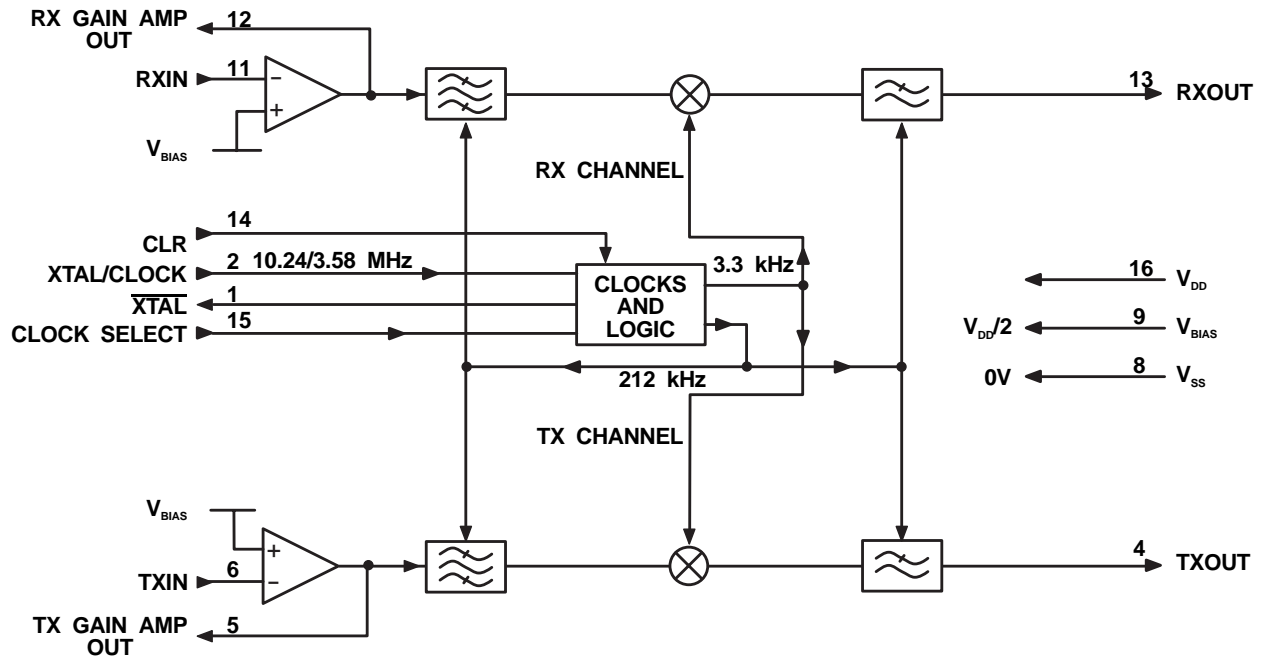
RX GAIN AMP OUT
12
RXIN
11
−
+
$V_{BIAS}$
13
RXOUT
RX CHANNEL
14
CLR
XTAL/CLOCK
2 10.24/3.58 MHz
$\overline{XTAL}$
1
CLOCK SELECT
15
CLOCKS AND LOGIC
3.3 kHz
212 kHz
16
$V_{DD}$
$V_{DD}/2$
9
$V_{BIAS}$
0V
8
$V_{SS}$
TX CHANNEL
$V_{BIAS}$
+
−
TXIN
6
TX GAIN AMP OUT
5
4
TXOUT